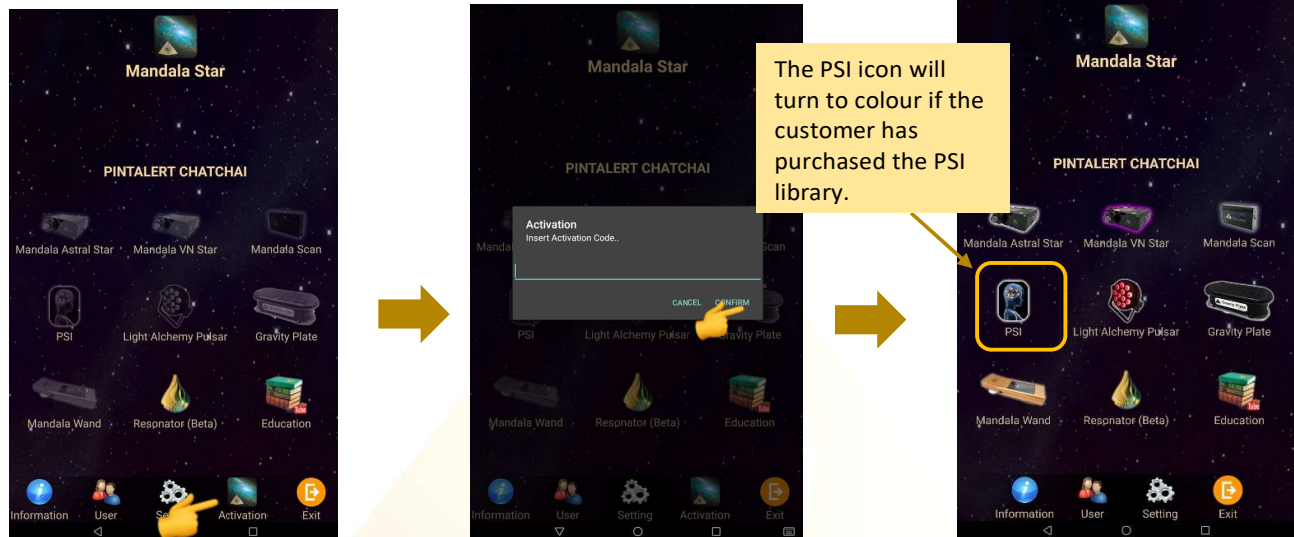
Mandala Star

PINTALERT CHATCHAI

Mandala Astral Star
Mandala VN Star
Mandala Scan
PSI
Light Alchemy Pulsar
Gravity Plate
Mandala Wand
Resonator (Beta)
Education

Information
User
Se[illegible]
Activation
Exit

Mandala Star

PINTALERT CHATCHAI

Activation
Insert Activation Code..

CANCEL
CONFIRM

Manda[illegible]
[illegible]Scan
PSI
Light Alchemy Pulsar
Gravity Plate
Mandala Wand
Resonator (Beta)
Education

Information
User
Setting
Activation
Exit

The PSI icon will turn to colour if the customer has purchased the PSI library.

Mandala Star

PINTALERT CHATCHAI

Mandala Astral Star
Mandala VN Star
Mandala Scan
PSI
Light Alchemy Pulsar
Gravity Plate
Mandala Wand
Resonator (Beta)
Education

Information
User
Setting
Exit